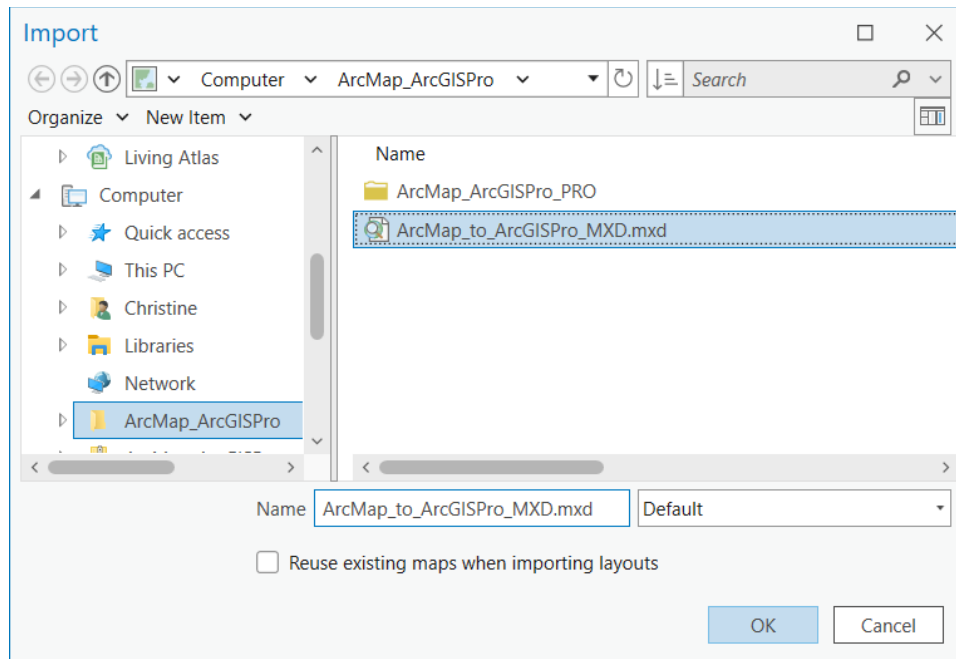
Import

Computer ArcMap_ArcGISPro

Search

Organize New Item

Living Atlas

Computer

Quick access

This PC

Christine

Libraries

Network

ArcMap_ArcGISPro

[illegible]

Name

ArcMap_ArcGISPro_PRO

ArcMap_to_ArcGISPro_MXD.mxd

Name ArcMap_to_ArcGISPro_MXD.mxd Default

Reuse existing maps when importing layouts

OK Cancel